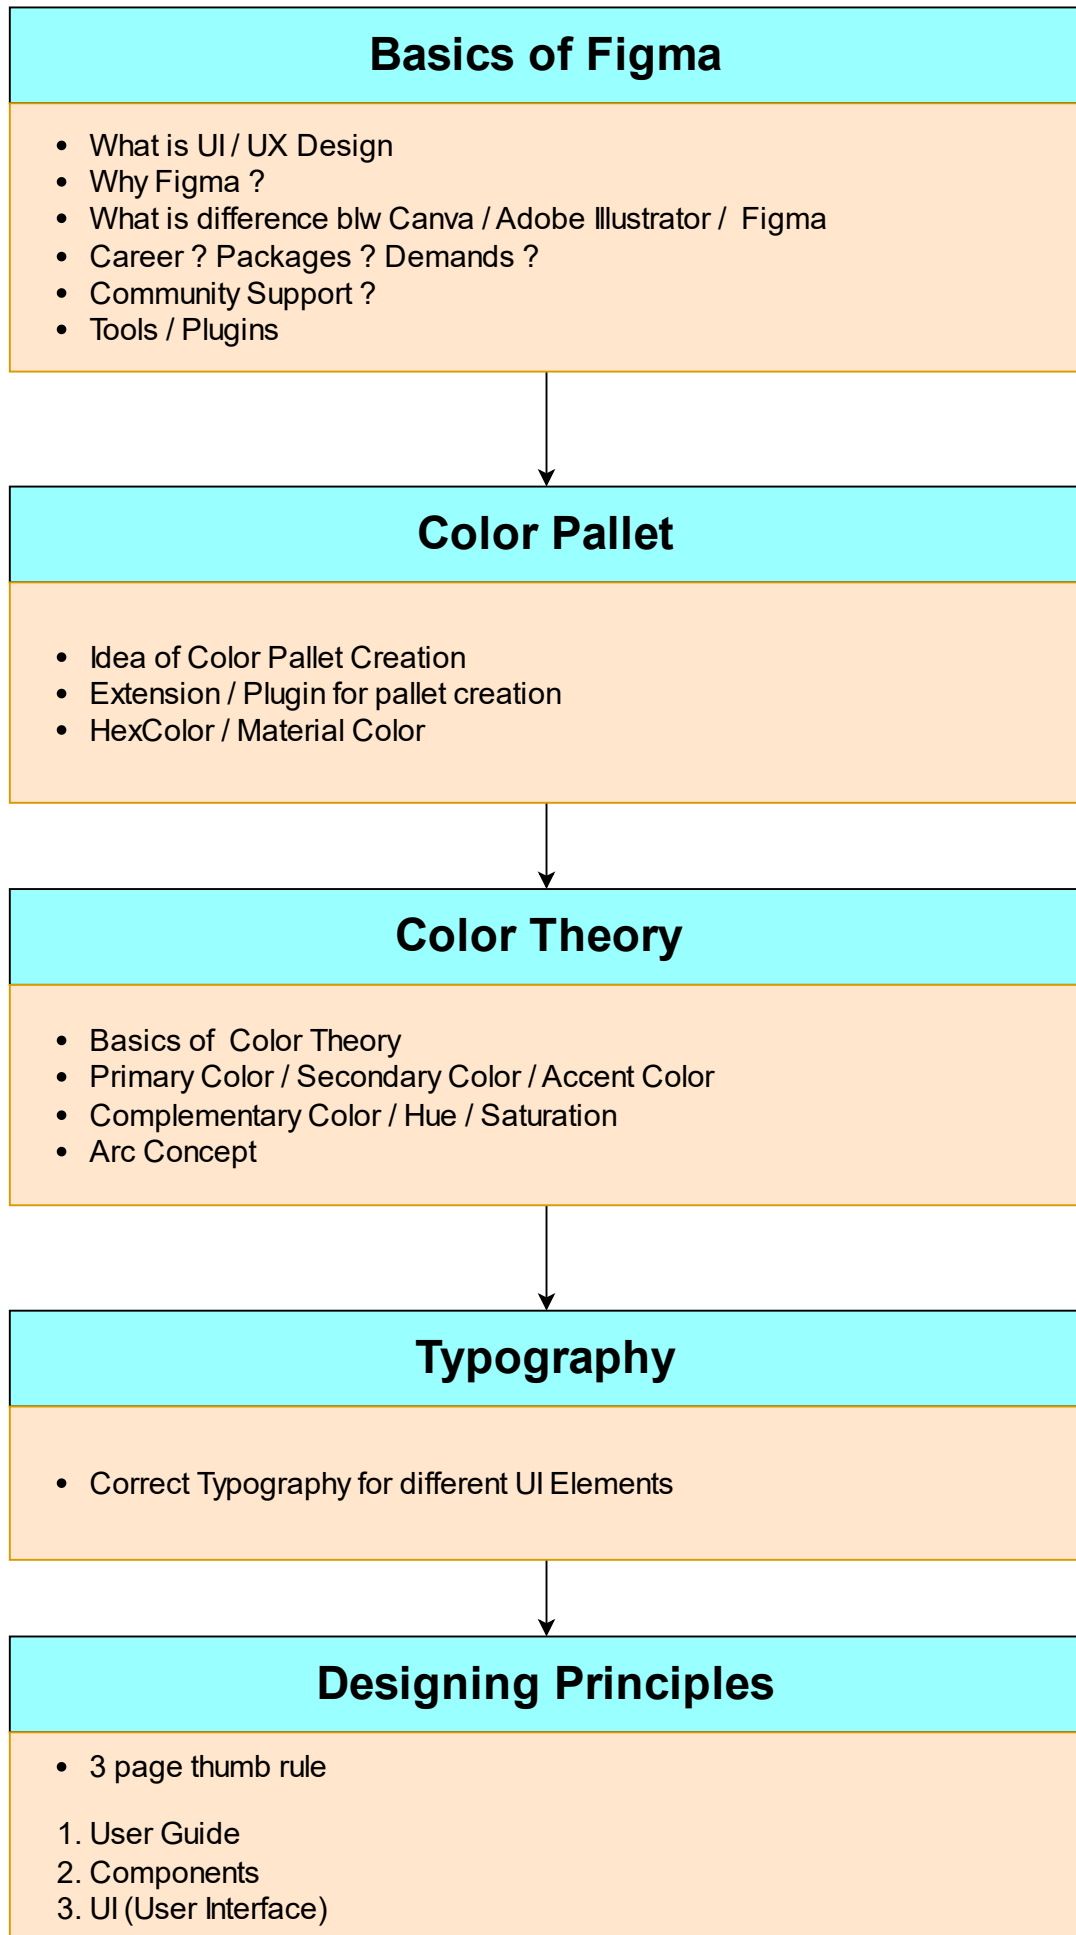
Basics of Figma

- What is UI / UX Design
- Why Figma ?
- What is difference blw Canva / Adobe Illustrator / Figma
- Career ? Packages ? Demands ?
- Community Support ?
- Tools / Plugins

Color Pallet

- Idea of Color Pallet Creation
- Extension / Plugin for pallet creation
- HexColor / Material Color

Color Theory

- Basics of Color Theory
- Primary Color / Secondary Color / Accent Color
- Complementary Color / Hue / Saturation
- Arc Concept

Typography

- Correct Typography for different UI Elements

Designing Principles

- 3 page thumb rule

1. User Guide
2. Components
3. UI (User Interface)